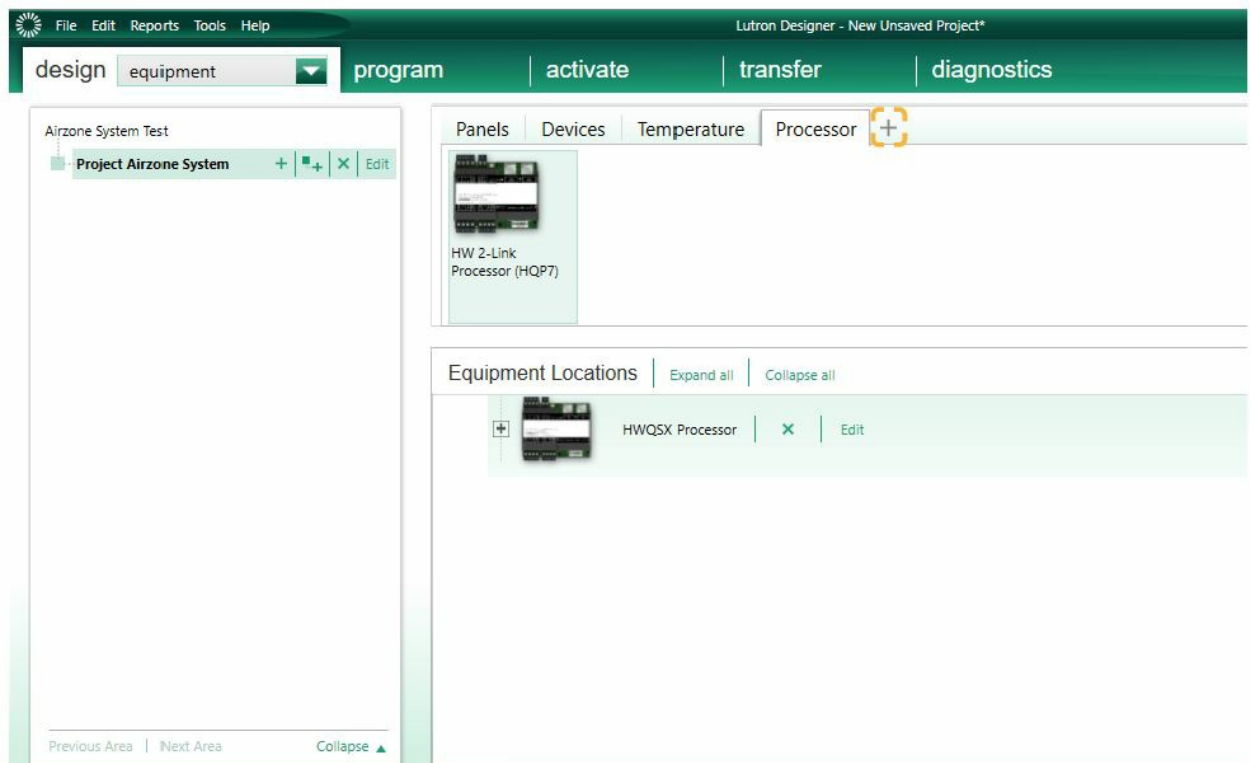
File Edit Reports Tools Help

Lutron Designer - New Unsaved Project*

design equipment

program

activate

transfer

diagnostics

Airzone System Test

Project Airzone System

+ | + | × | Edit

Panels | Devices | Temperature | Processor | +

HW 2-Link Processor (HQP7)

Equipment Locations | Expand all | Collapse all

HWQSX Processor | × | Edit

Previous Area | Next Area

Collapse ▲